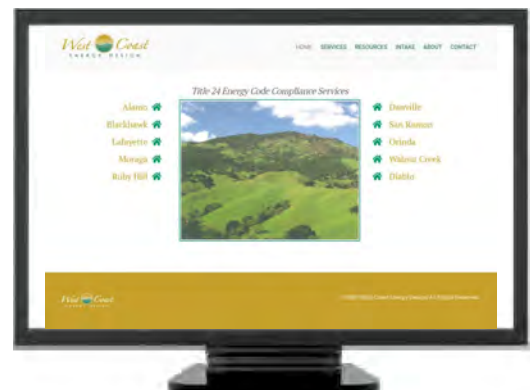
West Coast
ENERGY DESIGN

HOME SERVICES RESOURCES INTAKE ABOUT CONTACT

Title 24 Energy Code Compliance Services

Alamo
Blackhawk
Lafayette
Moraga
Ruby Hill

Danville
San Ramon
Orinda
Walnut Creek
Diablo

West Coast
ENERGY DESIGN

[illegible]